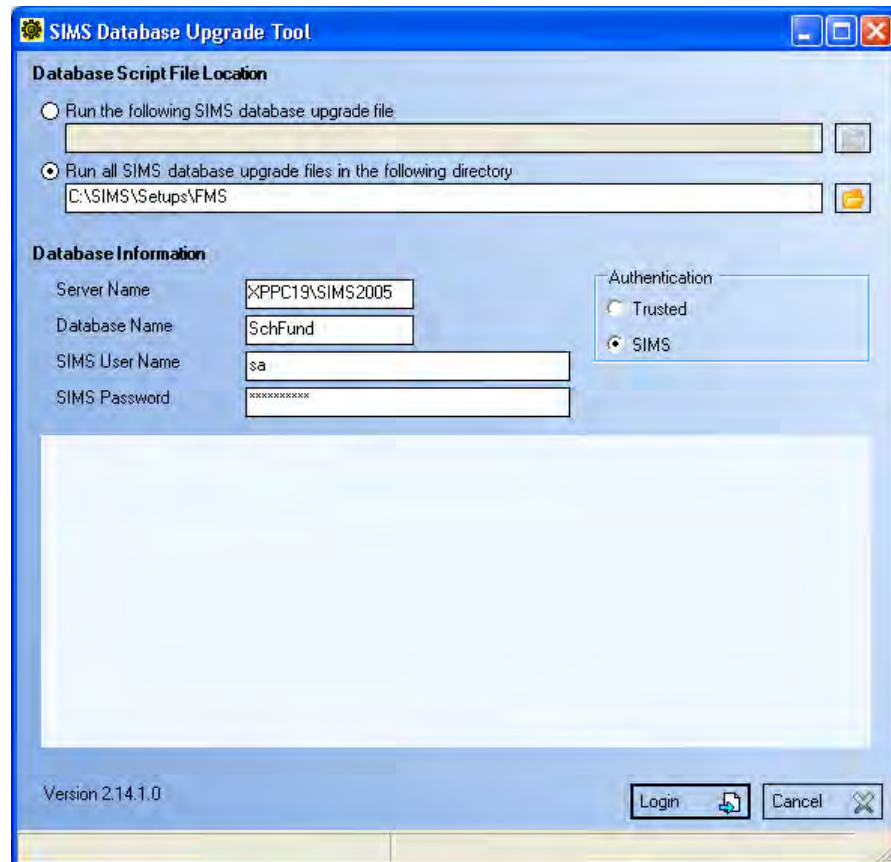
SIMS Database Upgrade Tool

Database Script File Location

Run the following SIMS database upgrade file

Run all SIMS database upgrade files in the following directory

C:\SIMS\Setups\FMS

Database Information

Server Name XPPC19\SIMS2005

Database Name SchFund

SIMS User Name sa

SIMS Password **********

Authentication

Trusted

SIMS

Version 2.14.1.0

Login

Cancel